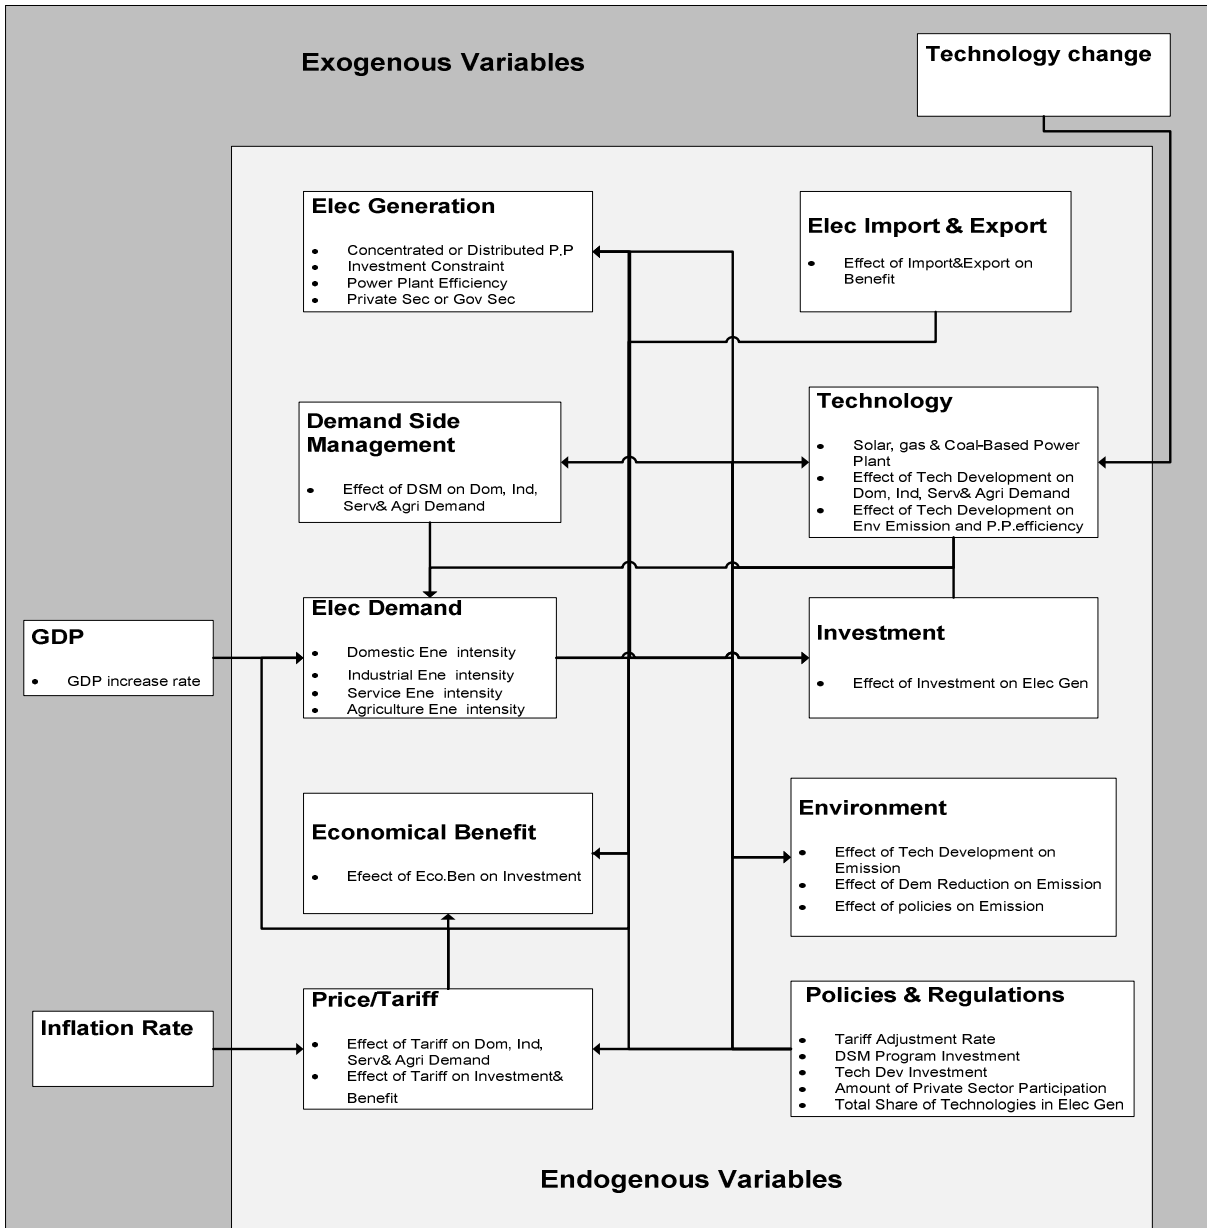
Exogenous Variables

Technology change

Elec Generation
- Concentrated or Distributed P.P
- Investment Constraint
- Power Plant Efficiency
- Private Sec or Gov Sec

Elec Import & Export
- Effect of Import&Export on Benefit

Demand Side Management
- Effect of DSM on Dom, Ind, Serv& Agri Demand

Technology
- Solar, gas & Coal-Based Power Plant
- Effect of Tech Development on Dom, Ind, Serv& Agri Demand
- Effect of Tech Development on Env Emission and P.P.efficiency

GDP
- GDP increase rate

Elec Demand
- Domestic Ene intensity
- Industrial Ene intensity
- Service Ene intensity
- Agriculture Ene intensity

Investment
- Effect of Investment on Elec Gen

Economical Benefit
- Efeect of Eco.Ben on Investment

Environment
- Effect of Tech Development on Emission
- Effect of Dem Reduction on Emission
- Effect of policies on Emission

Inflation Rate

Price/Tariff
- Effect of Tariff on Dom, Ind, Serv& Agri Demand
- Effect of Tariff on Investment& Benefit

Policies & Regulations
- Tariff Adjustment Rate
- DSM Program Investment
- Tech Dev Investment
- Amount of Private Sector Participation
- Total Share of Technologies in Elec Gen

Endogenous Variables